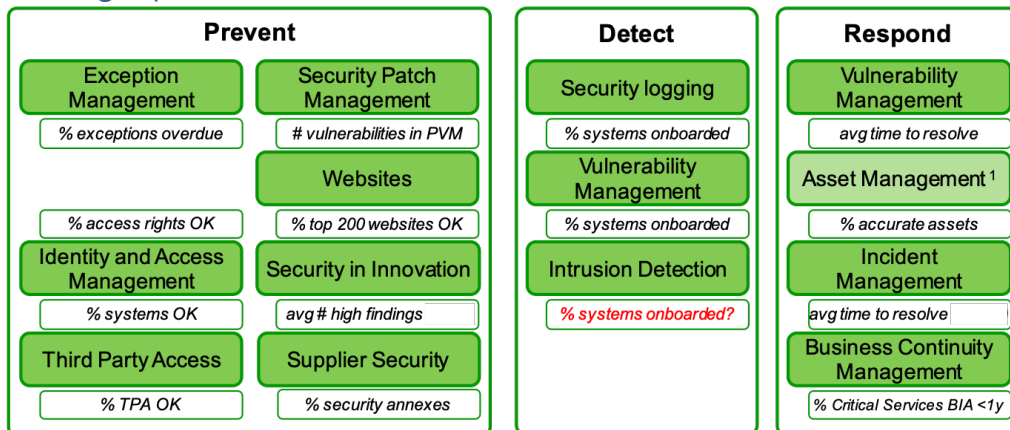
Prevent

Exception Management

% exceptions overdue

Security Patch Management

# vulnerabilities in PVM

Websites

% access rights OK

% top 200 websites OK

Identity and Access Management

% systems OK

Security in Innovation

avg # high findings

Third Party Access

% TPA OK

Supplier Security

% security annexes

Detect

Security logging

% systems onboarded

Vulnerability Management

% systems onboarded

Intrusion Detection

% systems onboarded?

Respond

Vulnerability Management

avg time to resolve

Asset Management $^1$

% accurate assets

Incident Management

avg time to resolve

Business Continuity Management

% Critical Services BIA <1y